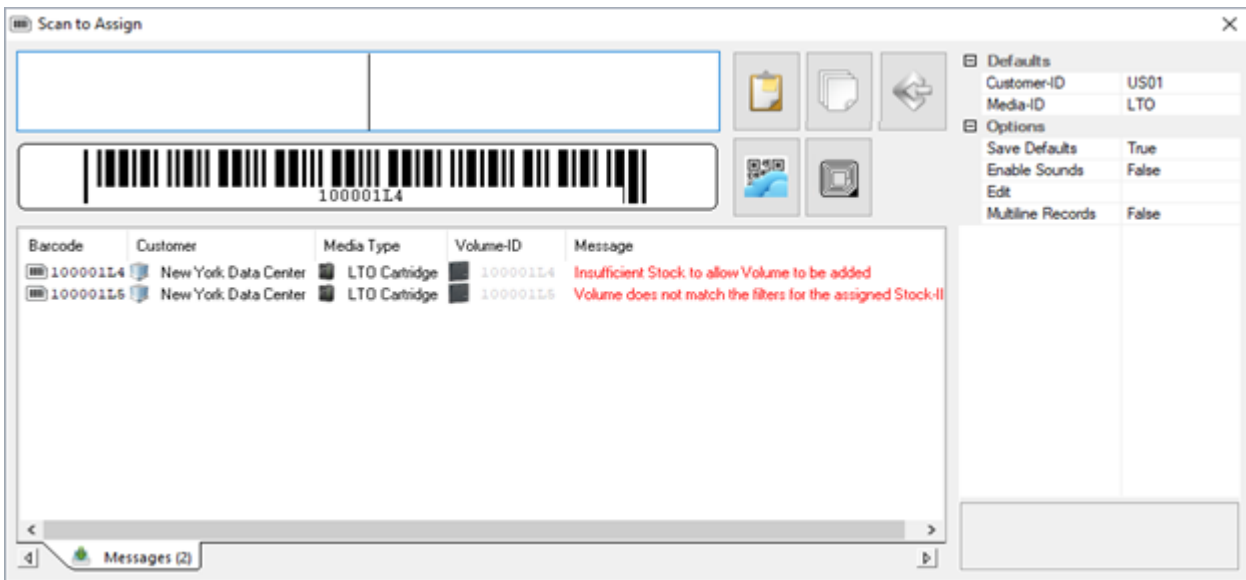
Scan to Assign

100001L4

| Barcode | Customer | Media Type | Volume-ID | Message |
|---|---|---|---|---|
| 100001L4 | New York Data Center | LTO Cartridge | 100001L4 | Insufficient Stock to allow Volume to be added |
| 100001L6 | New York Data Center | LTO Cartridge | 100001L6 | Volume does not match the filters for the assigned Stock-II |

Messages (2)

⊟ Defaults

| | |
|---|---|
| Customer-ID | US01 |
| Media-ID | LTO |

⊟ Options

| | |
|---|---|
| Save Defaults | True |
| Enable Sounds | False |
| Edit | |
| Multiline Records | False |